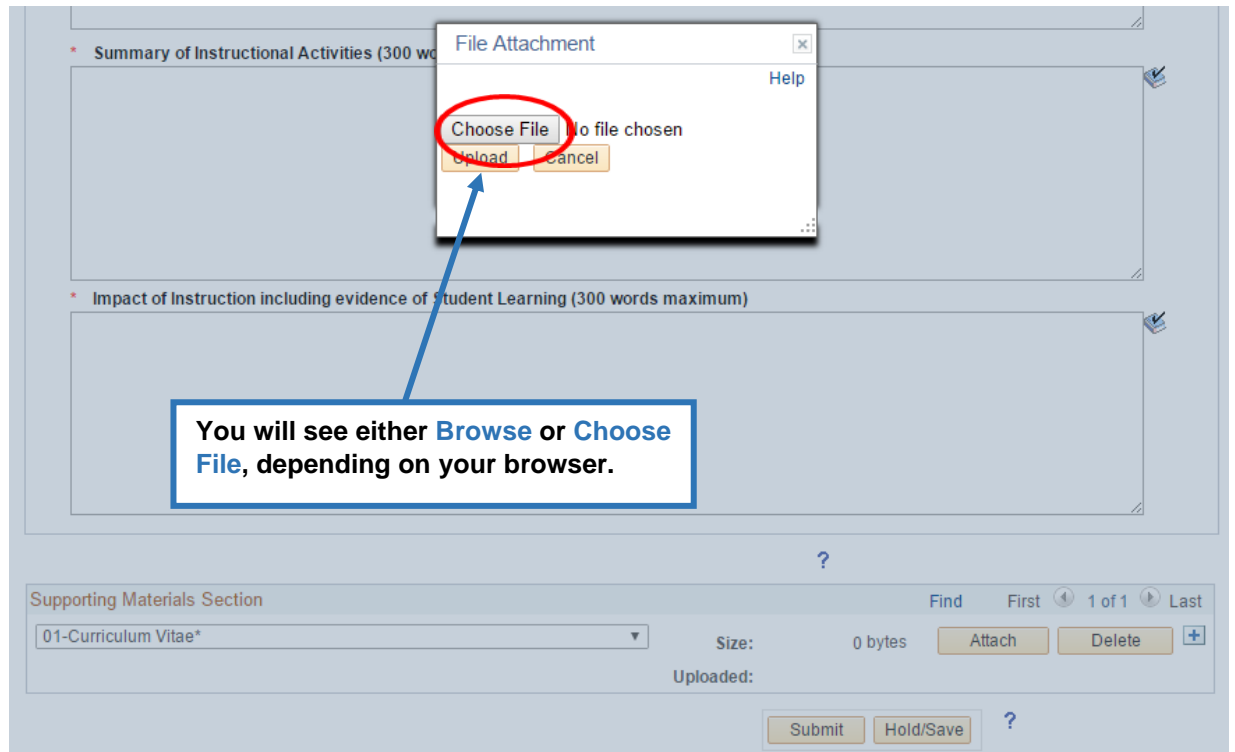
* Summary of Instructional Activities (300 wo

File Attachment

Help

Choose File No file chosen

Upload Cancel

* Impact of Instruction including evidence of Student Learning (300 words maximum)

You will see either Browse or Choose File, depending on your browser.

?

Supporting Materials Section

Find First 1 of 1 Last

01-Curriculum Vitae*

Size: 0 bytes

Attach Delete

Uploaded:

Submit Hold/Save

?